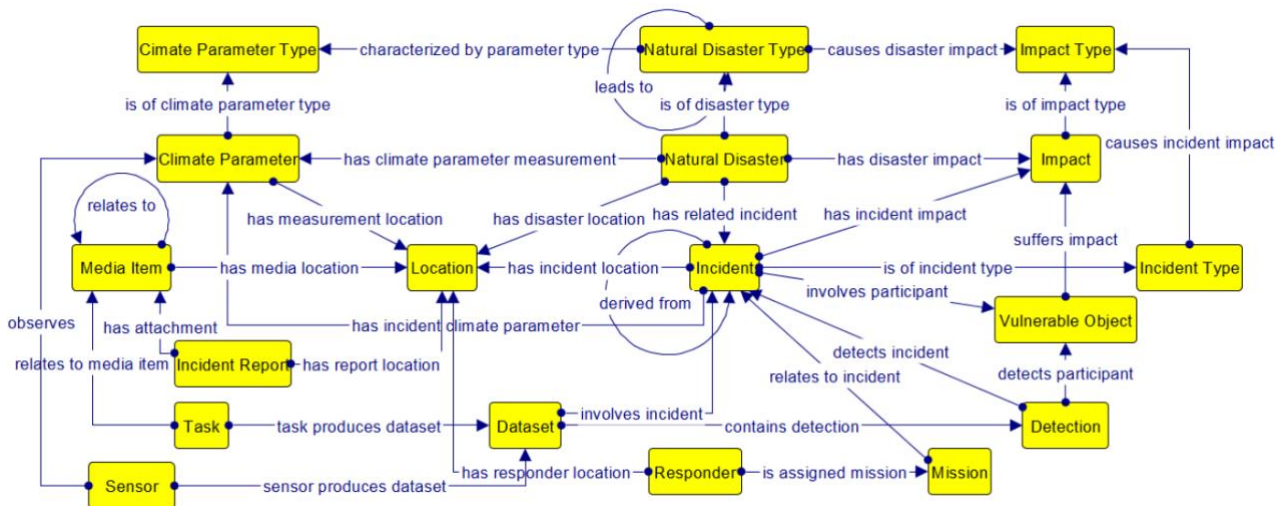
Cimate Parameter Type
characterized by parameter type
Natural Disaster Type
causes disaster impact
Impact Type
leads to
is of climate parameter type
is of disaster type
is of impact type
causes incident impact
Climate Parameter
has climate parameter measurement
Natural Disaster
has disaster impact
Impact
relates to
has measurement location
has disaster location
has related incident
has incident impact
suffers impact
Media Item
has media location
Location
has incident location
Incident
is of incident type
Incident Type
derived from
involves participant
observes
has attachment
has incident climate parameter
Vulnerable Object
relates to media item
Incident Report
has report location
detects incident
relates to incident
detects participant
Task
task produces dataset
Dataset
involves incident
contains detection
Detection
has responder location
Responder
is assigned mission
Mission
Sensor
sensor produces dataset